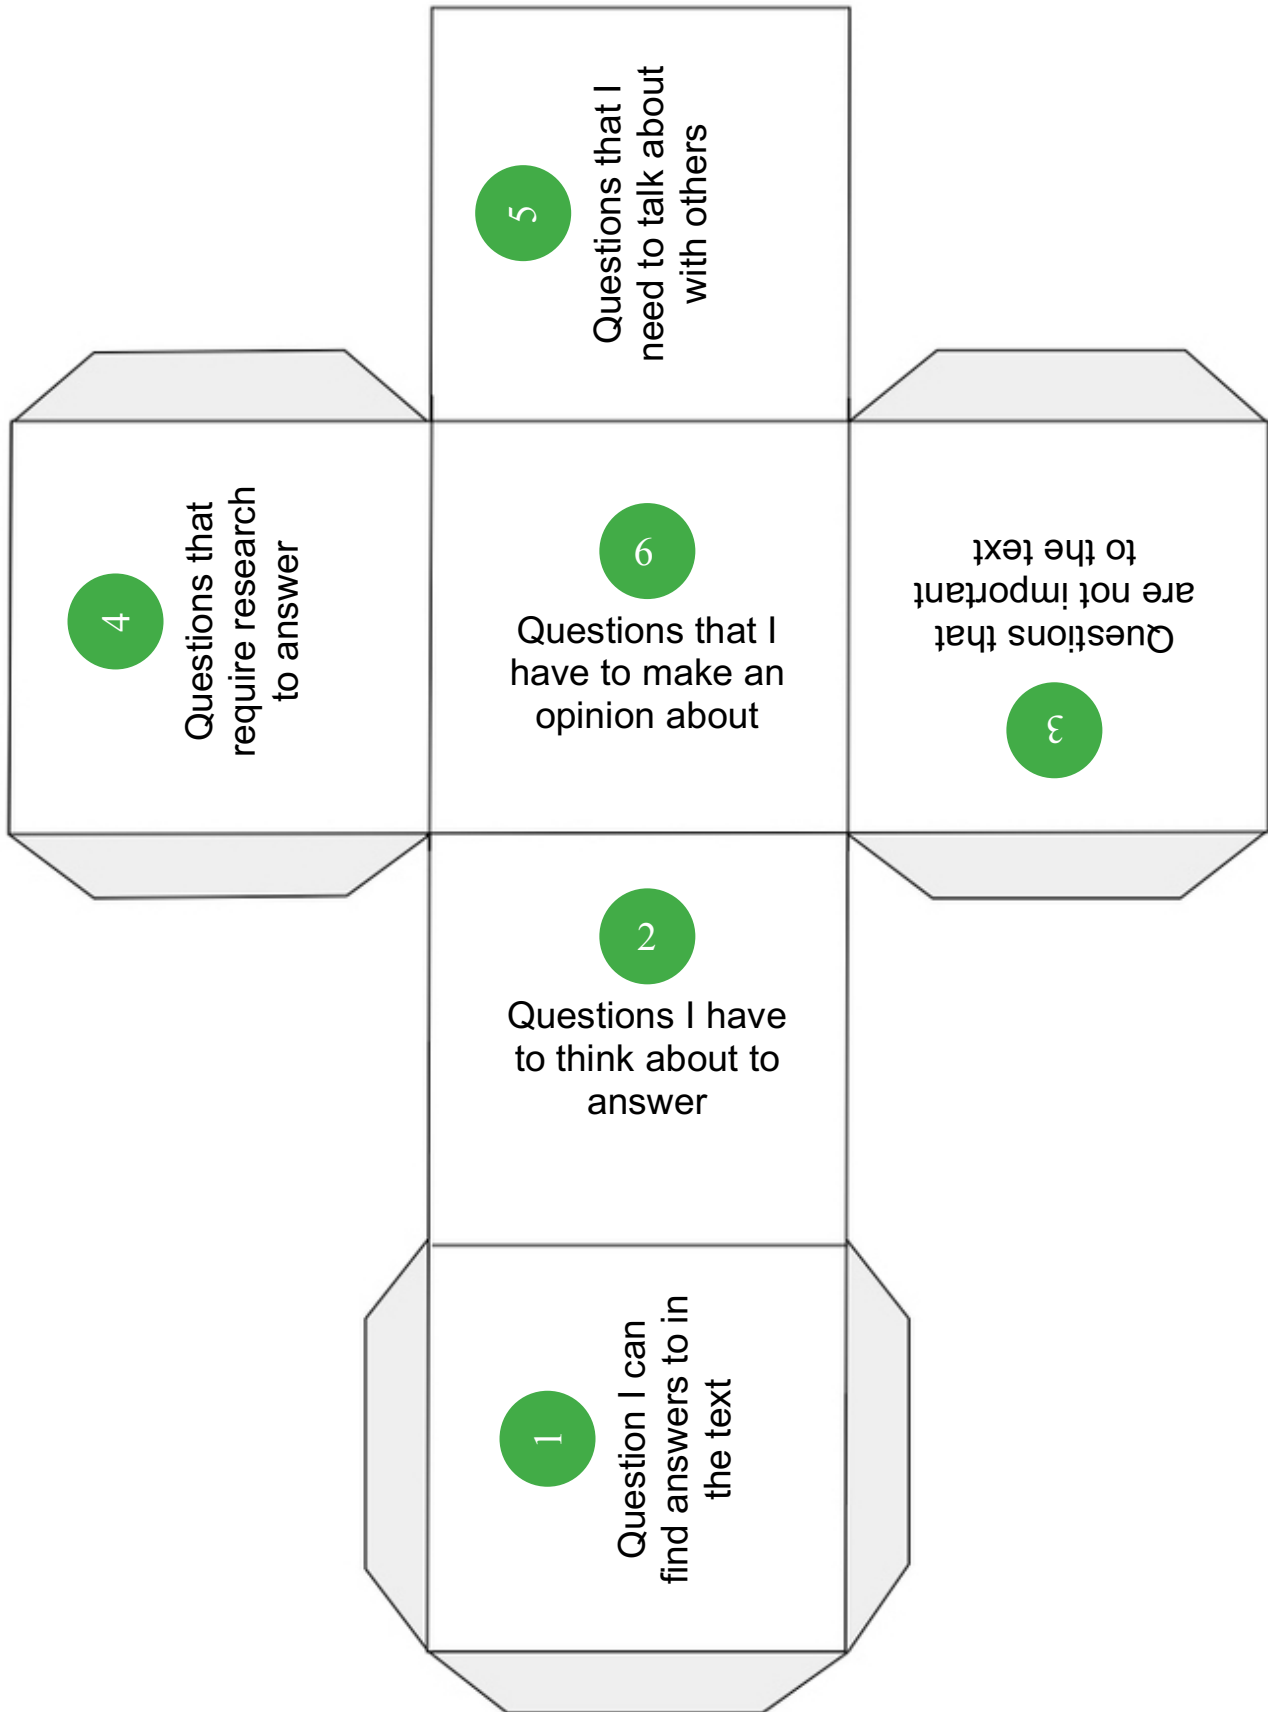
5
Questions that I need to talk about with others

4
Questions that require research to answer

6
Questions that I have to make an opinion about

3
Questions that are not important to the text

2
Questions I have to think about to answer

1
Question I can find answers to in the text